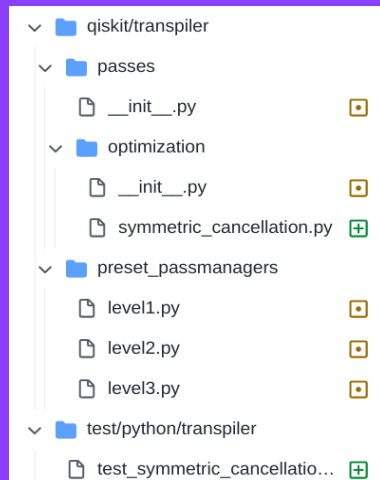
qiskit/transpiler

passes

__init__.py

optimization

__init__.py

symmetric_cancellation.py

preset_passmanagers

level1.py

level2.py

level3.py

test/python/transpiler

test_symmetric_cancellatio...